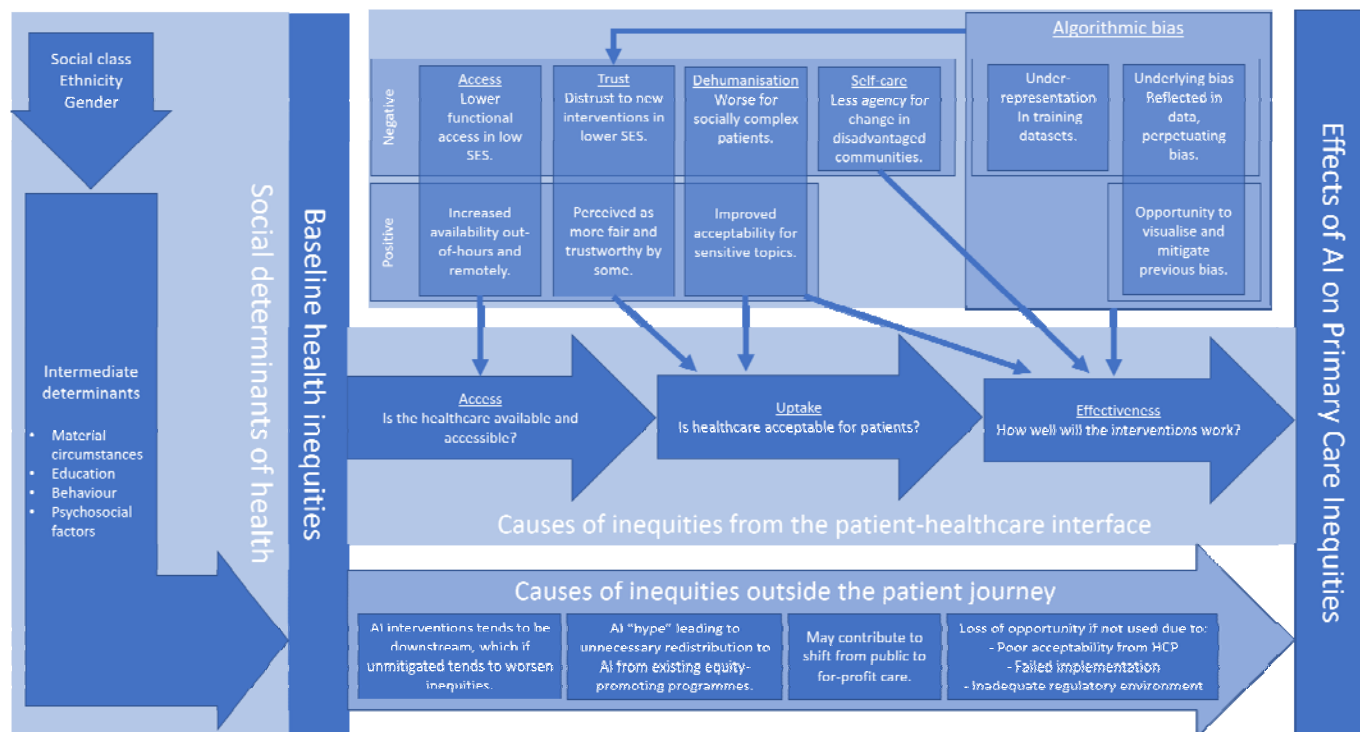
Social class
Ethnicity
Gender

Intermediate determinants

- Material circumstances
- Education
- Behaviour
- Psychosocial factors

Social determinants of health

Baseline health inequities

Negative

Access
Lower functional access in low SES.

Trust
Distrust to new interventions in lower SES.

Dehumanisation
Worse for socially complex patients.

Self-care
Less agency for change in disadvantaged communities.

Positive

Increased availability out-of-hours and remotely.

Perceived as more fair and trustworthy by some.

Improved acceptability for sensitive topics.

Algorithmic bias

Under-representation In training datasets.

Underlying bias Reflected in data, perpetuating bias.

Opportunity to visualise and mitigate previous bias.

Access
Is the healthcare available and accessible?

Uptake
Is healthcare acceptable for patients?

Effectiveness
How well will the interventions work?

Causes of inequities from the patient-healthcare interface

Causes of inequities outside the patient journey

AI interventions tends to be downstream, which if unmitigated tends to worsen inequities.

AI "hype" leading to unnecessary redistribution to AI from existing equity-promoting programmes.

May contribute to shift from public to for-profit care.

Loss of opportunity if not used due to:
- Poor acceptability from HCP
- Failed implementation
- Inadequate regulatory environment

Effects of AI on Primary Care Inequities